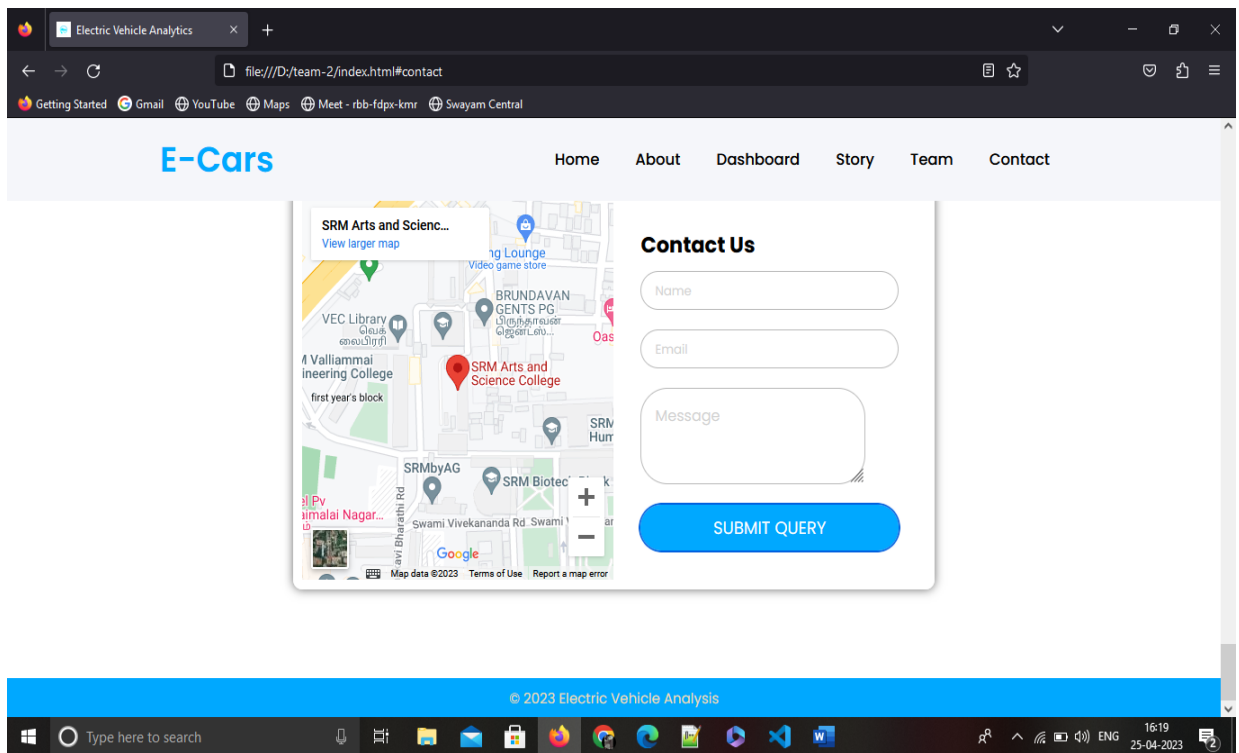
Electric Vehicle Analytics

file:///D:/team-2/index.html#contact

Getting Started Gmail YouTube Maps Meet - rbb-fdpx-kmr Swayam Central

E-Cars

Home About Dashboard Story Team Contact

SRM Arts and Scienc...
View larger map

ng Lounge
Video game store
BRUNDAVAN GENTS PG
பிருந்தாவன் ஜென்டஸ்...
VEC Library
வெக் லைப்ரரி
Oas
M Valliammai ineering College
SRM Arts and Science College
first year's block
SRM Hum
SRMbyAG
SRM Biotec
el Pv
aimalai Nagar...
avi Bharathi Rd
Swami Vivekananda Rd Swami
Google
Map data ©2023 Terms of Use Report a map error

Contact Us

Name

Email

Message

SUBMIT QUERY

© 2023 Electric Vehicle Analysis

Type here to search

ENG 16:19 25-04-2023